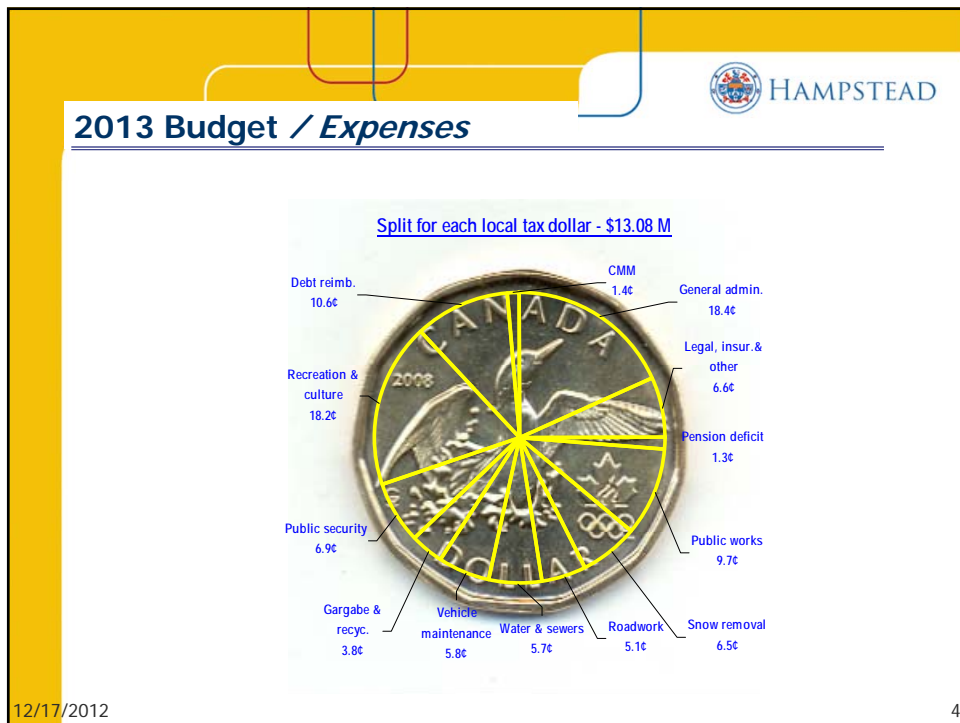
HAMPSTEAD

2013 Budget / Expenses

Split for each local tax dollar - $13.08 M

Debt reimb.
10.6¢

CMM
1.4¢

General admin.
18.4¢

Legal, insur.& other
6.6¢

Recreation & culture
18.2¢

CANADA

2008

Pension deficit
1.3¢

Public security
6.9¢

Public works
9.7¢

DOLLAR

Gargabe & recyc.
3.8¢

Vehicle maintenance
5.8¢

Water & sewers
5.7¢

Roadwork
5.1¢

Snow removal
6.5¢

12/17/2012

4